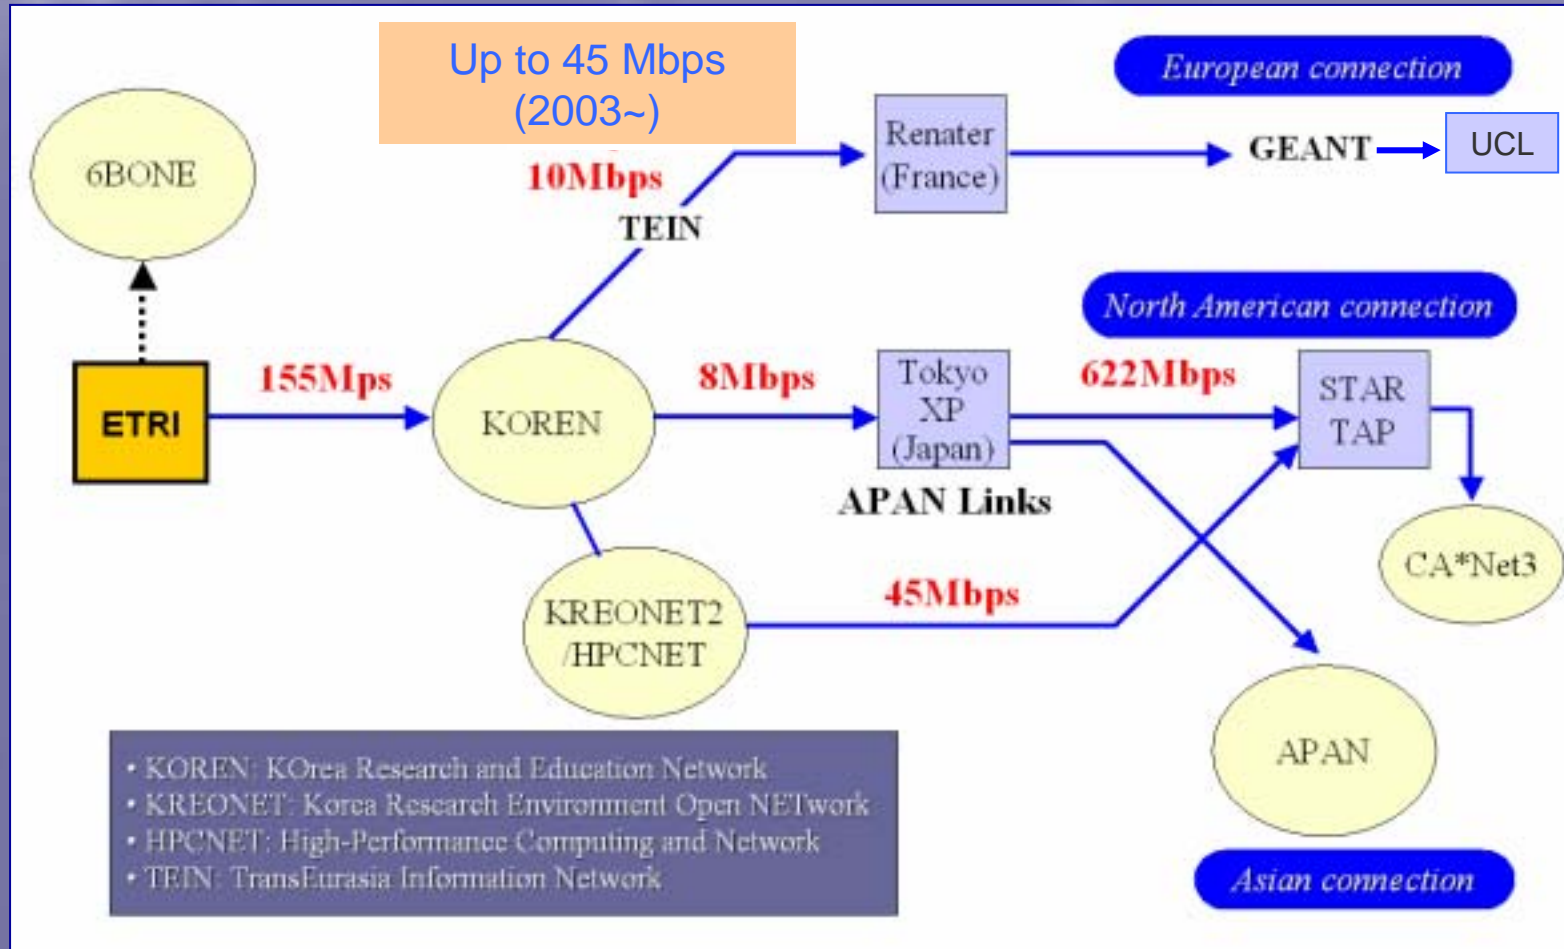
Up to 45 Mbps
(2003~)

European connection

6BONE

10Mbps

TEIN

Renater
(France)

GEANT

UCL

North American connection

ETRI

155Mps

KOREN

8Mbps

Tokyo
XP
(Japan)

622Mbps

STAR
TAP

APAN Links

CA*Net3

KREONET2
/HPCNET

45Mbps

APAN

• KOREN: KOrea Research and Education Network
• KREONET: Korea Research Environment Open NETwork
• HPCNET: High-Performance Computing and Network
• TEIN: TransEurasia Information Network

Asian connection